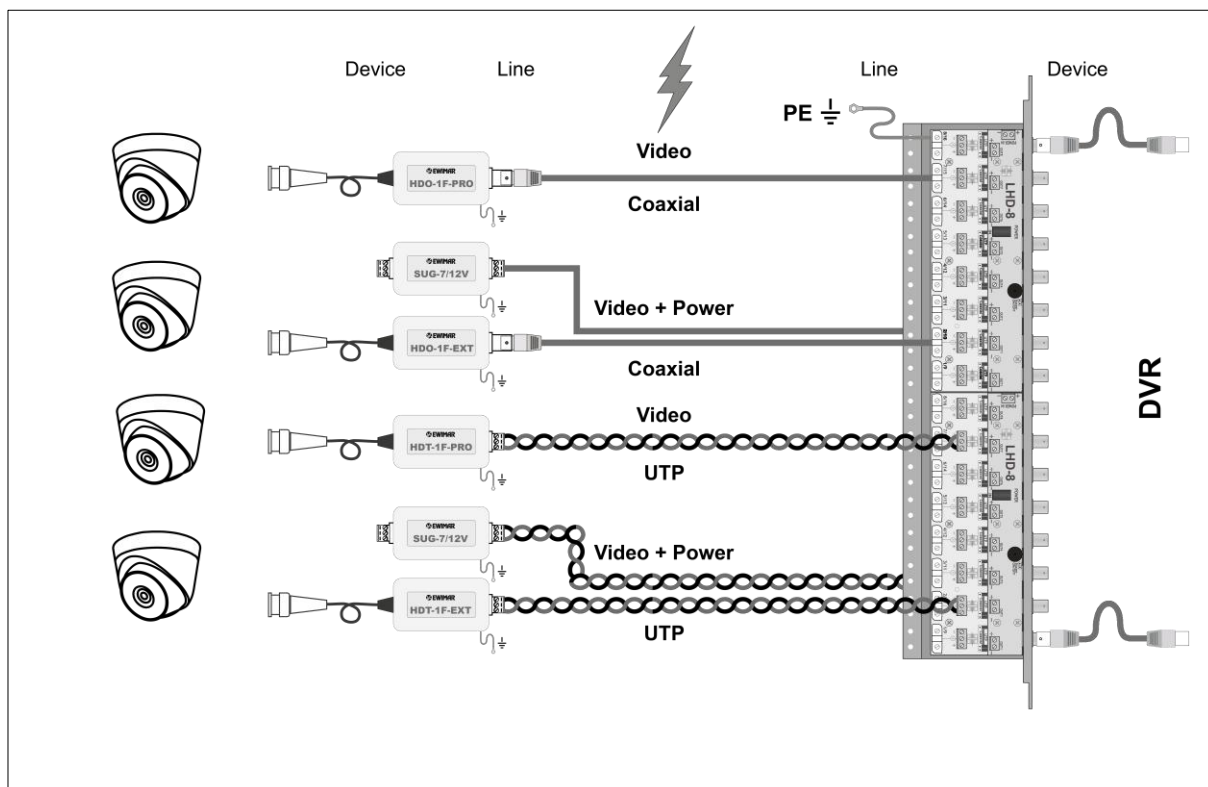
Device

Line

Line

Device

PE

EWIMAR
HDO-1F-PRO

Video

Coaxial

EWIMAR
SUG-7/12V

Video + Power

EWIMAR
HDO-1F-EXT

Coaxial

EWIMAR
HDT-1F-PRO

Video

UTP

EWIMAR
SUG-7/12V

Video + Power

EWIMAR
HDT-1F-EXT

UTP

LHD-8

LHD-8

DVR